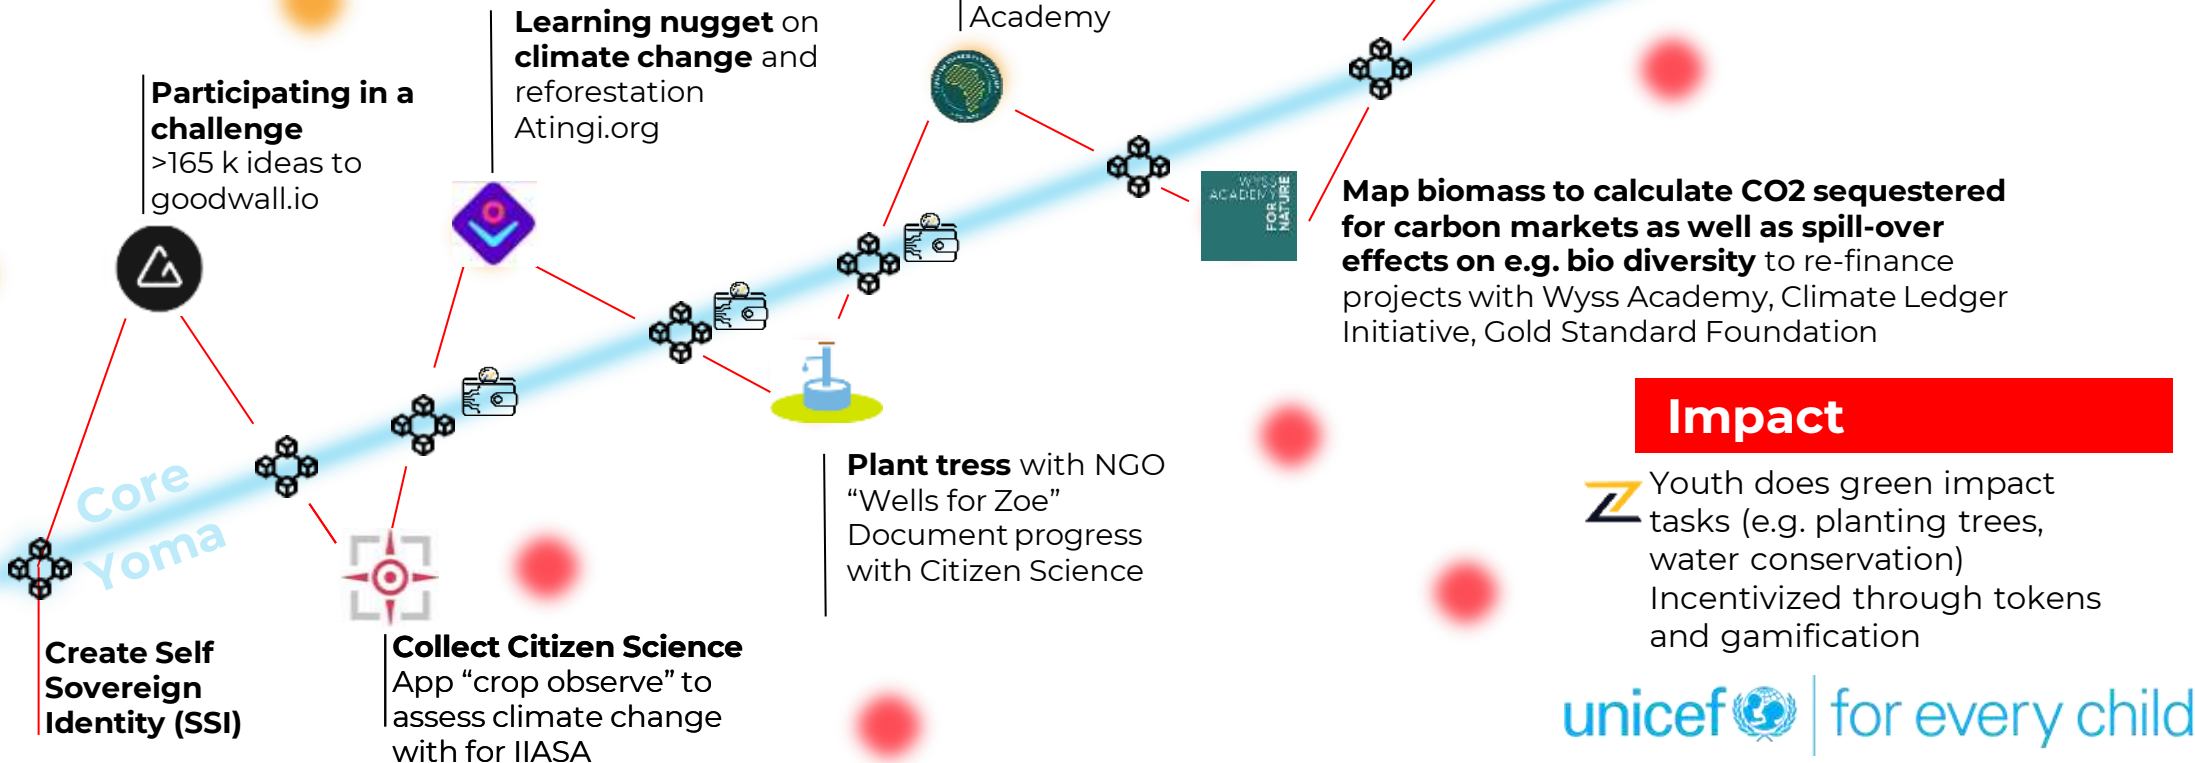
Academy

Learning nugget on climate change and reforestation Atingi.org

Participating in a challenge
>165 k ideas to goodwall.io

WYSS ACADEMY FOR NATURE

Map biomass to calculate CO2 sequestered for carbon markets as well as spill-over effects on e.g. bio diversity to re-finance projects with Wyss Academy, Climate Ledger Initiative, Gold Standard Foundation

Impact

Core Yoma

Plant tress with NGO "Wells for Zoe"
Document progress with Citizen Science

Youth does green impact tasks (e.g. planting trees, water conservation)
Incentivized through tokens and gamification

Create Self Sovereign Identity (SSI)

Collect Citizen Science
App "crop observe" to assess climate change with for IIASA

unicef for every child